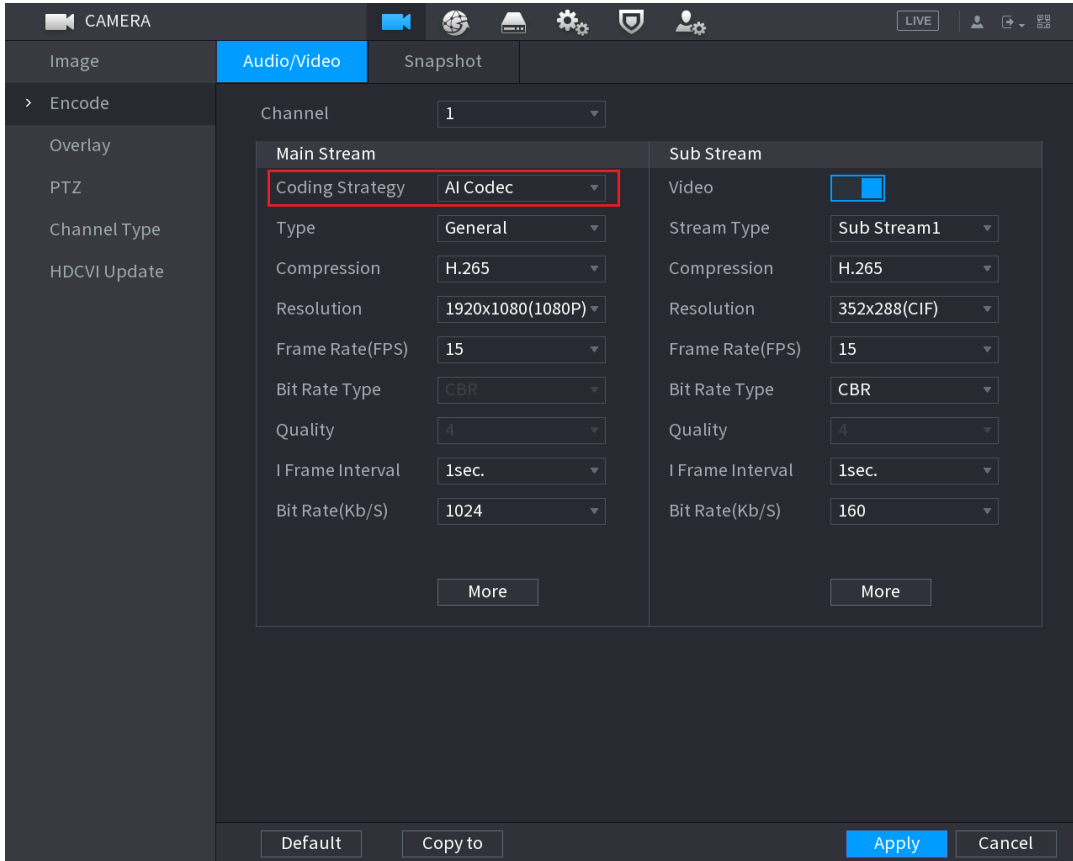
CAMERA

LIVE

Image

Encode

Overlay

PTZ

Channel Type

HDCVI Update

Audio/Video

Snapshot

Channel 1

| Main Stream | | Sub Stream | |
|---|---|---|---|
| Coding Strategy | AI Codec | Video | |
| Type | General | Stream Type | Sub Stream1 |
| Compression | H.265 | Compression | H.265 |
| Resolution | 1920x1080(1080P) | Resolution | 352x288(CIF) |
| Frame Rate(FPS) | 15 | Frame Rate(FPS) | 15 |
| Bit Rate Type | CBR | Bit Rate Type | CBR |
| Quality | 4 | Quality | 4 |
| I Frame Interval | 1sec. | I Frame Interval | 1sec. |
| Bit Rate(Kb/S) | 1024 | Bit Rate(Kb/S) | 160 |

More

More

Default

Copy to

Apply

Cancel